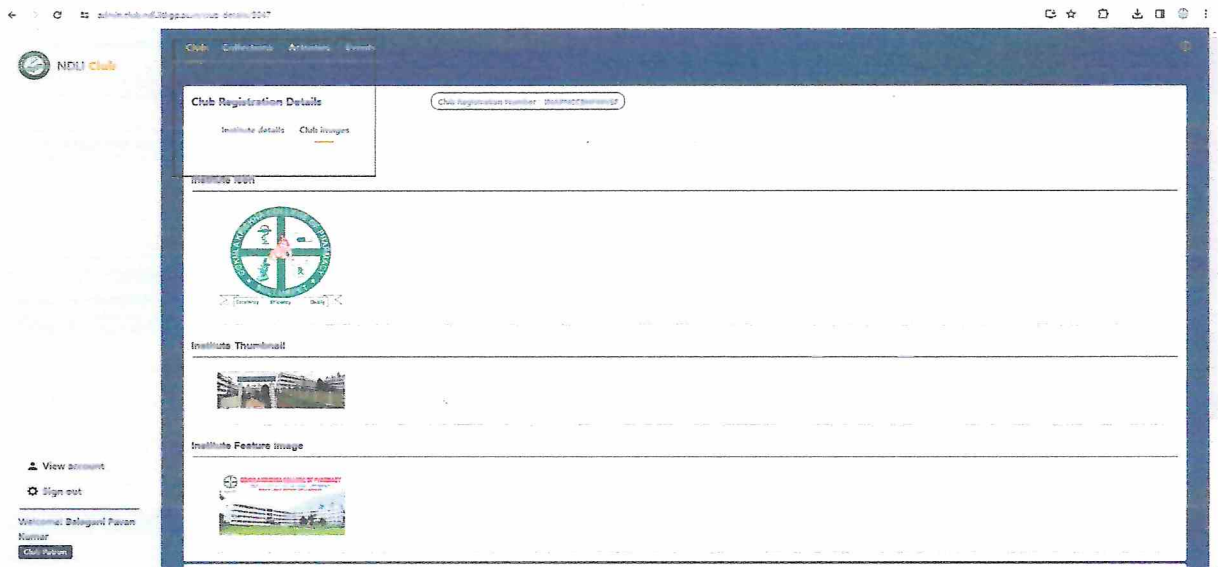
admin.club.ndl.iitkgp.ac.in/club-details/2047

NDLI Club

Club Collections Activities Events

Club Registration Details

Club Registration Number: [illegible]

Institute details Club images

Institute Icon

Institute Thumbnail

Institute Feature image

View account

Sign out

Welcome: Balagani Pavan Kumar

Club Patron